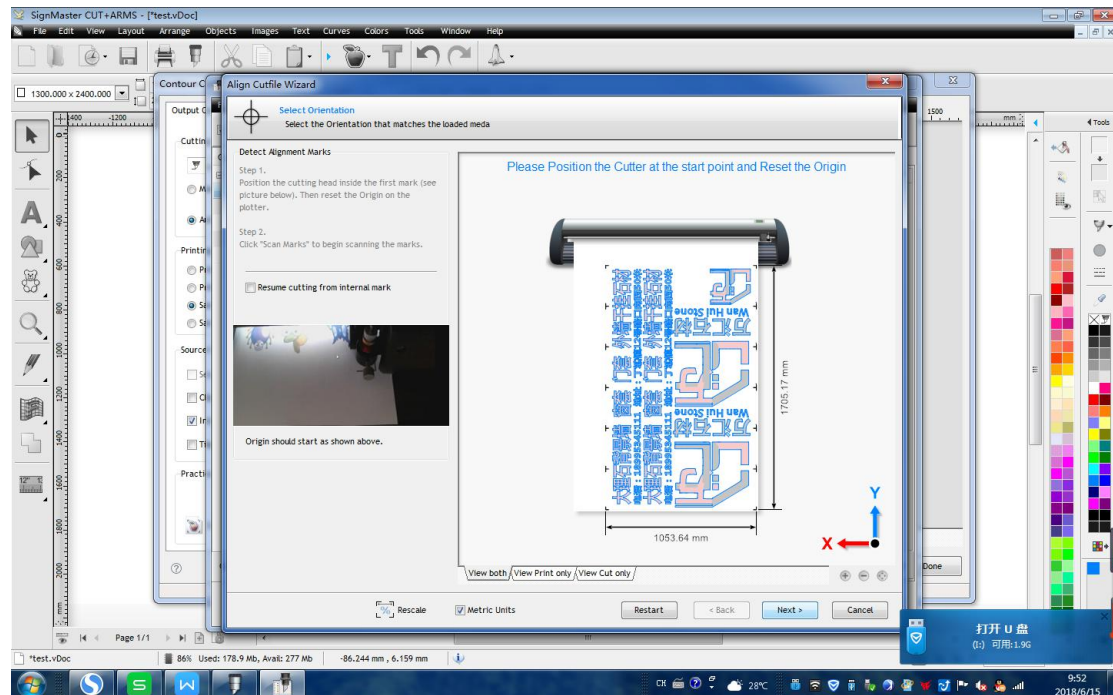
SignMaster CUT+ARMS - [*test.vDoc]

File Edit View Layout Arrange Objects Images Text Curves Colors Tools Window Help

1300.000 x 2400.000

Contour C

Output C

Cuttin

Printin

Source

Practi

Align Cutfile Wizard

Select Orientation
Select the Orientation that matches the loaded meda

Detect Alignment Marks

Step 1.
Position the cutting head inside the first mark (see picture below). Then reset the Origin on the plotter.

Step 2.
Click "Scan Marks" to begin scanning the marks.

Resume cutting from internal mark

Origin should start as shown above.

Please Position the Cutter at the start point and Reset the Origin

Wan Hui Stone

Wan Hui Stone

1705.17 mm

1053.64 mm

Y

X

View both View Print only View Cut only

Rescale

Metric Units

Restart

< Back

Next >

Cancel

Done

Tools

1500

mm

-1400 -1200

Page 1/1

*test.vDoc

86% Used: 178.9 Mb, Avail: 277 Mb

-86.244 mm , 6.159 mm

打开 U 盘
(I:) 可用:1.9G

CH

28℃

9:52
2018/6/15